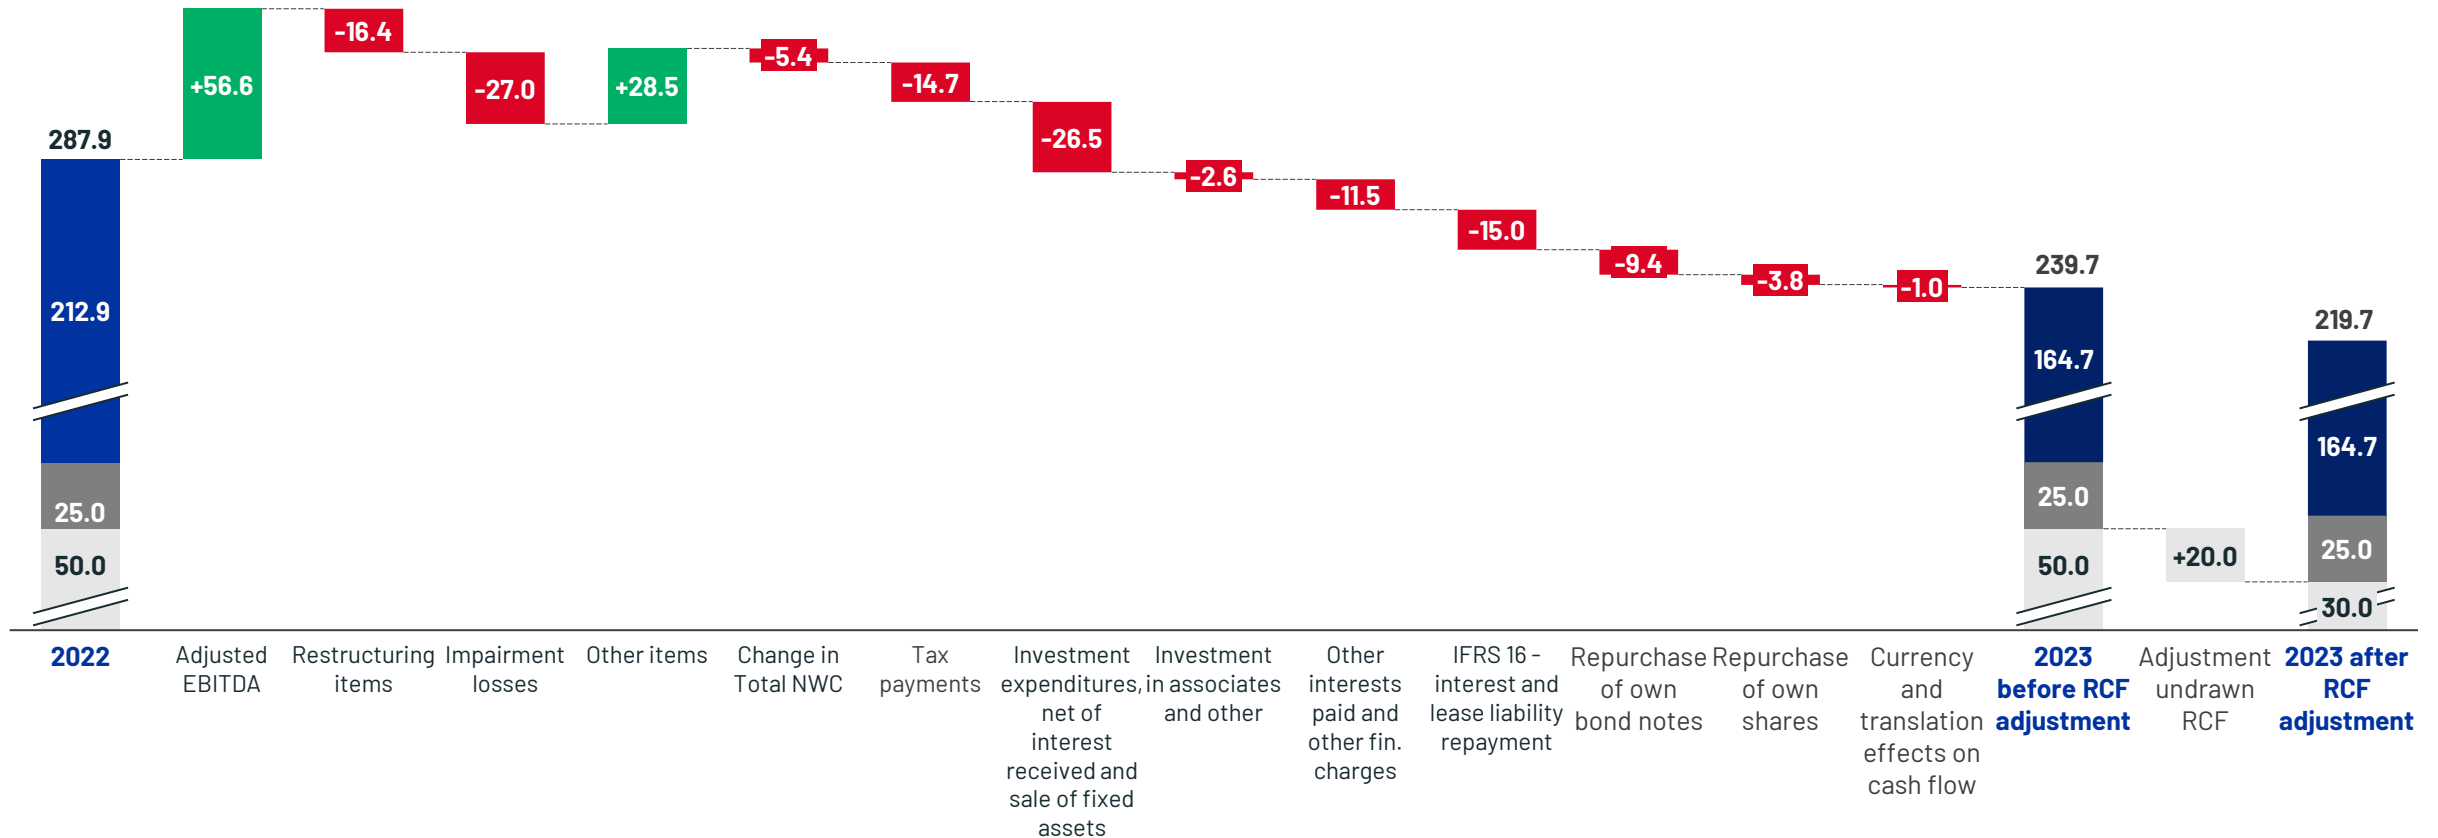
287.9

212.9

25.0

50.0

2022

+56.6

Adjusted EBITDA

-16.4

Restructuring items

-27.0

Impairment losses

+28.5

Other items

-5.4

Change in Total NWC

-14.7

Tax payments

-26.5

Investment expenditures, net of interest received and sale of fixed assets

-2.6

Investment in associates and other

-11.5

Other interests paid and other fin. charges

-15.0

IFRS 16 - interest and lease liability repayment

-9.4

Repurchase of own bond notes

-3.8

Repurchase of own shares

-1.0

Currency and translation effects on cash flow

239.7

164.7

25.0

50.0

2023 before RCF adjustment

+20.0

Adjustment undrawn RCF

219.7

164.7

25.0

30.0

2023 after RCF adjustment